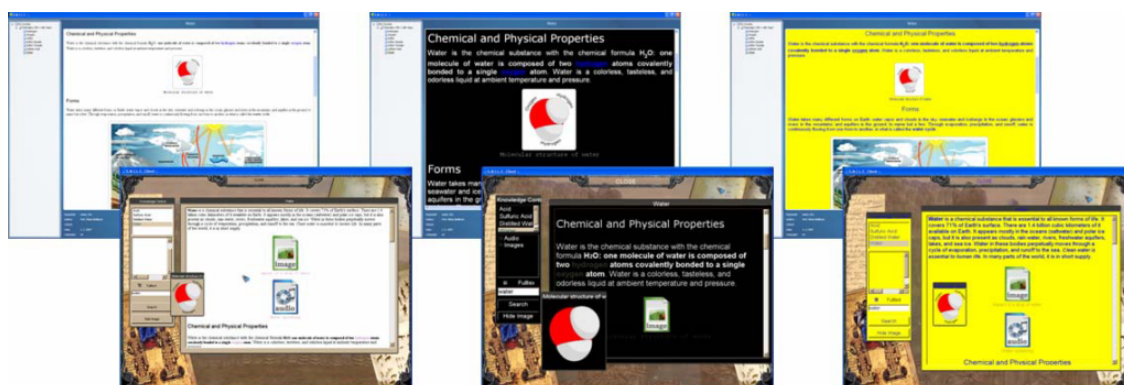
Chemical and Physical Properties

Water is the chemical substance with the chemical formula $H_2O$: one molecule of water is composed of two hydrogen atoms covalently bonded to a single oxygen atom. Water is a colorless, tasteless, and odorless liquid at ambient temperature and pressure.

Molecular structure of water

Forms

Water takes many different forms on Earth: water vapor and clouds in the sky; seawater and ice in the ocean; glaciers and rivers in the mountains; and aquifers in the ground.

Chemical and Physical Properties

Water is the chemical substance with the chemical formula $H_2O$: one molecule of water is composed of two hydrogen atoms covalently bonded to a single oxygen atom. Water is a colorless, tasteless, and odorless liquid at ambient temperature and pressure.

Molecular structure of water

Forms

Water takes many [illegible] seawater and ice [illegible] aquifers in the g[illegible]

Chemical and Physical Properties

Water is the chemical substance with the chemical formula $H_2O$: one molecule of water is composed of two hydrogen atoms covalently bonded to a single oxygen atom. Water is a colorless, tasteless, and odorless liquid at ambient temperature and pressure.

Forms

CLOSE

Water

Knowledge Com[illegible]
Acid
Sulfuric Acid
Distilled Wat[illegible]
Audio
Images
Fulltex
water
Search
Hide Image

Molecular structure of w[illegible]

Chemical and Physical Properties

Water is the chemical substance with the chemical formula $H_2O$: one molecule of water is composed of two hydrogen atoms covalently bonded to a single oxygen atom. Water is a colorless, tasteless, and odorless liquid at ambient temperature and pressure.

image

Search
Hide Image

image

audio

Chemical and Physical Properties

Water is a chemical substance that is essential to all known forms of life. It covers 71% of Earth's surface. There are 1.4 billion cubic kilometers of it available on Earth. It appears mostly in the oceans (saltwater) and polar ice caps, but it is also present as clouds, rain water, rivers, freshwater aquifers, lakes, and sea ice. Water in these bodies perpetually moves through a cycle of evaporation, precipitation, and runoff to the sea. Clean water is essential to human life. In many parts of the world, it is in short supply.

Acid
Sulfuric Acid
Distilled Water
Fulltex
Search
Hide Image

image

audio

Chemical and Physical Properties